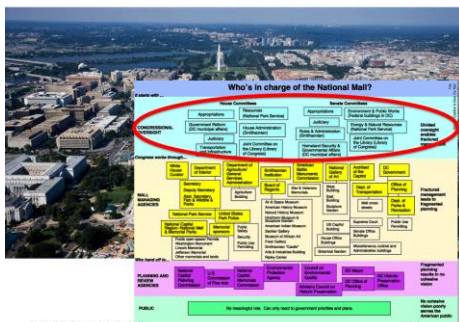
Who's in charge of the National Mall?

It starts with ...

House Committees

Senate Committees

Appropriations

Resources (National Park Service)

Appropriations

Environment & Public Works (Federal buildings in DC)

Government Reform (DC municipal affairs)

House Administration (Smithsonian)

Judiciary

Energy & Natural Resources (National Park Service)

CONGRESSIONAL OVERSIGHT

Judiciary

Rules & Administration (Smithsonian)

Joint Committee on the Library (Library of Congress)

Transportation and Infrastructure

Joint Committee on the Library (Library of Congress)

Homeland Security & Governmental Affairs (DC municipal affairs)

Divided oversight creates confusion

Congress works through...

White House Grounds

Department of Interior

Department of Agriculture/General Services Administration

Smithsonian Institution

Smithsonian Board of Regents

National Gallery of Art

Architect of the Capitol

DC Government

MALL MANAGING AGENCIES

Secretary

Deputy Secretary

Asst. Secretary, Fish & Wildlife & Parks

National Park Service

United States Park Police

Memorial sponsors

Fractured management leads to fragmented planning

Who hand off to...

PLANNING AND REVIEW AGENCIES

National Capital Planning Commission

U.S. Commission of Fine Arts

National Capital Memorial Commission

Environmental Protection Agency

Council on Environmental Quality

Advisory Council on Historic Preservation

DC Mayor

DC Office of Planning

DC Historic Preservation Office

Fragmented planning results in no cohesive vision

PUBLIC

No meaningful role. Can only react to government priorities and plans

No cohesive vision poorly serves the American public